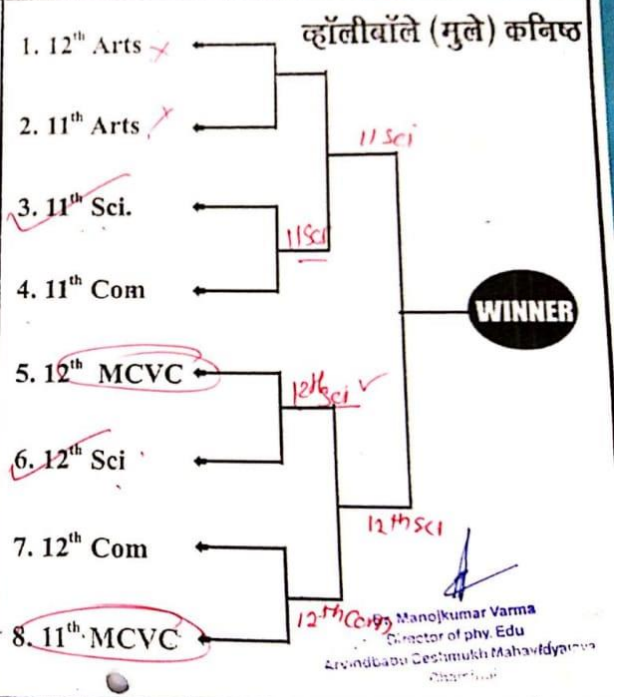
व्हॉलीबॉले (मुले) कनिष्ठ

1. 12$^{th}$ Arts

2. 11$^{th}$ Arts

3. 11$^{th}$ Sci.

4. 11$^{th}$ Com

5. 12$^{th}$ MCVC

6. 12$^{th}$ Sci

7. 12$^{th}$ Com

8. 11$^{th}$ MCVC

11 Sci

11 Sci

12th Sci

12th Sci

12th Com

WINNER

Manojkumar Varma
Director of phy. Edu
Arvindbabu Deshmukh Mahavidyalaya
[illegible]